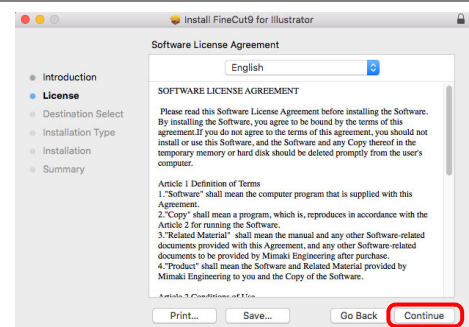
Install FineCut9 for Illustrator

Software License Agreement

English

Introduction
License
Destination Select
Installation Type
Installation
Summary

SOFTWARE LICENSE AGREEMENT

Please read this Software License Agreement before installing the Software. By installing the Software, you agree to be bound by the terms of this agreement.If you do not agree to the terms of this agreement, you should not install or use this Software, and the Software and any Copy thereof in the temporary memory or hard disk should be deleted promptly from the user's computer.

Article 1 Definition of Terms
1."Software" shall mean the computer program that is supplied with this Agreement.
2."Copy" shall mean a program, which is, reproduces in accordance with the Article 2 for running the Software.
3."Related Material" shall mean the manual and any other Software-related documents provided with this Agreement, and any other Software-related documents to be provided by Mimaki Engineering after purchase.
4."Product" shall mean the Software and Related Material provided by Mimaki Engineering to you and the Copy of the Software.

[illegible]

Print...
Save...
Go Back
Continue